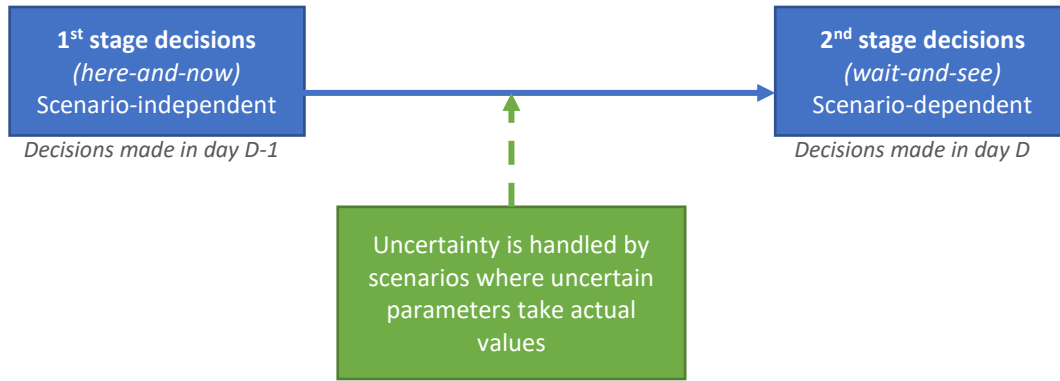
1$^{st}$ stage decisions
*(here-and-now)*
Scenario-independent

Decisions made in day D-1

2$^{nd}$ stage decisions
*(wait-and-see)*
Scenario-dependent

Decisions made in day D

Uncertainty is handled by scenarios where uncertain parameters take actual values